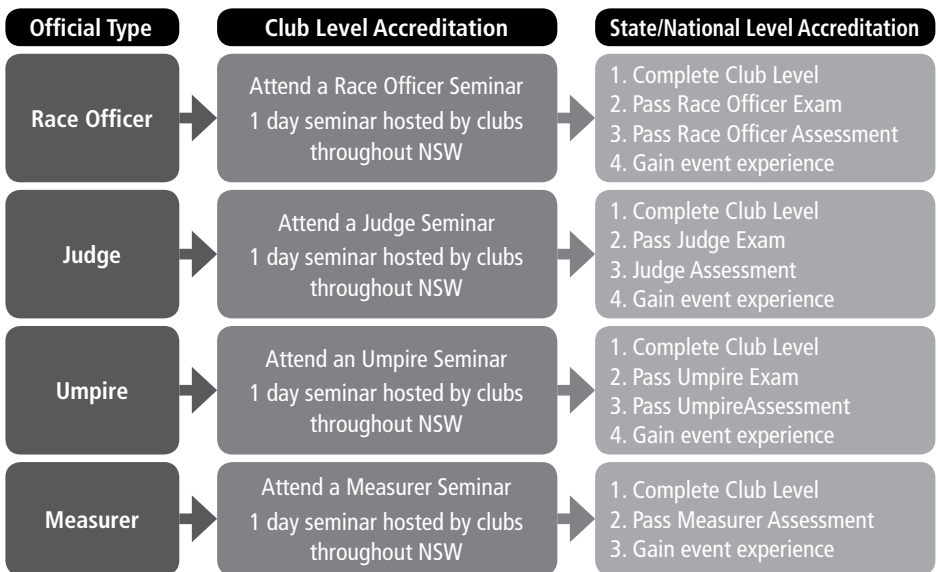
| Official Type | Club Level Accreditation | State/National Level Accreditation |
|---|---|---|
| Race Officer | Attend a Race Officer Seminar<br>1 day seminar hosted by clubs throughout NSW | 1. Complete Club Level<br>2. Pass Race Officer Exam<br>3. Pass Race Officer Assessment<br>4. Gain event experience |
| Judge | Attend a Judge Seminar<br>1 day seminar hosted by clubs throughout NSW | 1. Complete Club Level<br>2. Pass Judge Exam<br>3. Judge Assessment<br>4. Gain event experience |
| Umpire | Attend an Umpire Seminar<br>1 day seminar hosted by clubs throughout NSW | 1. Complete Club Level<br>2. Pass Umpire Exam<br>3. Pass UmpireAssessment<br>4. Gain event experience |
| Measurer | Attend a Measurer Seminar<br>1 day seminar hosted by clubs throughout NSW | 1. Complete Club Level<br>2. Pass Measurer Assessment<br>3. Gain event experience |